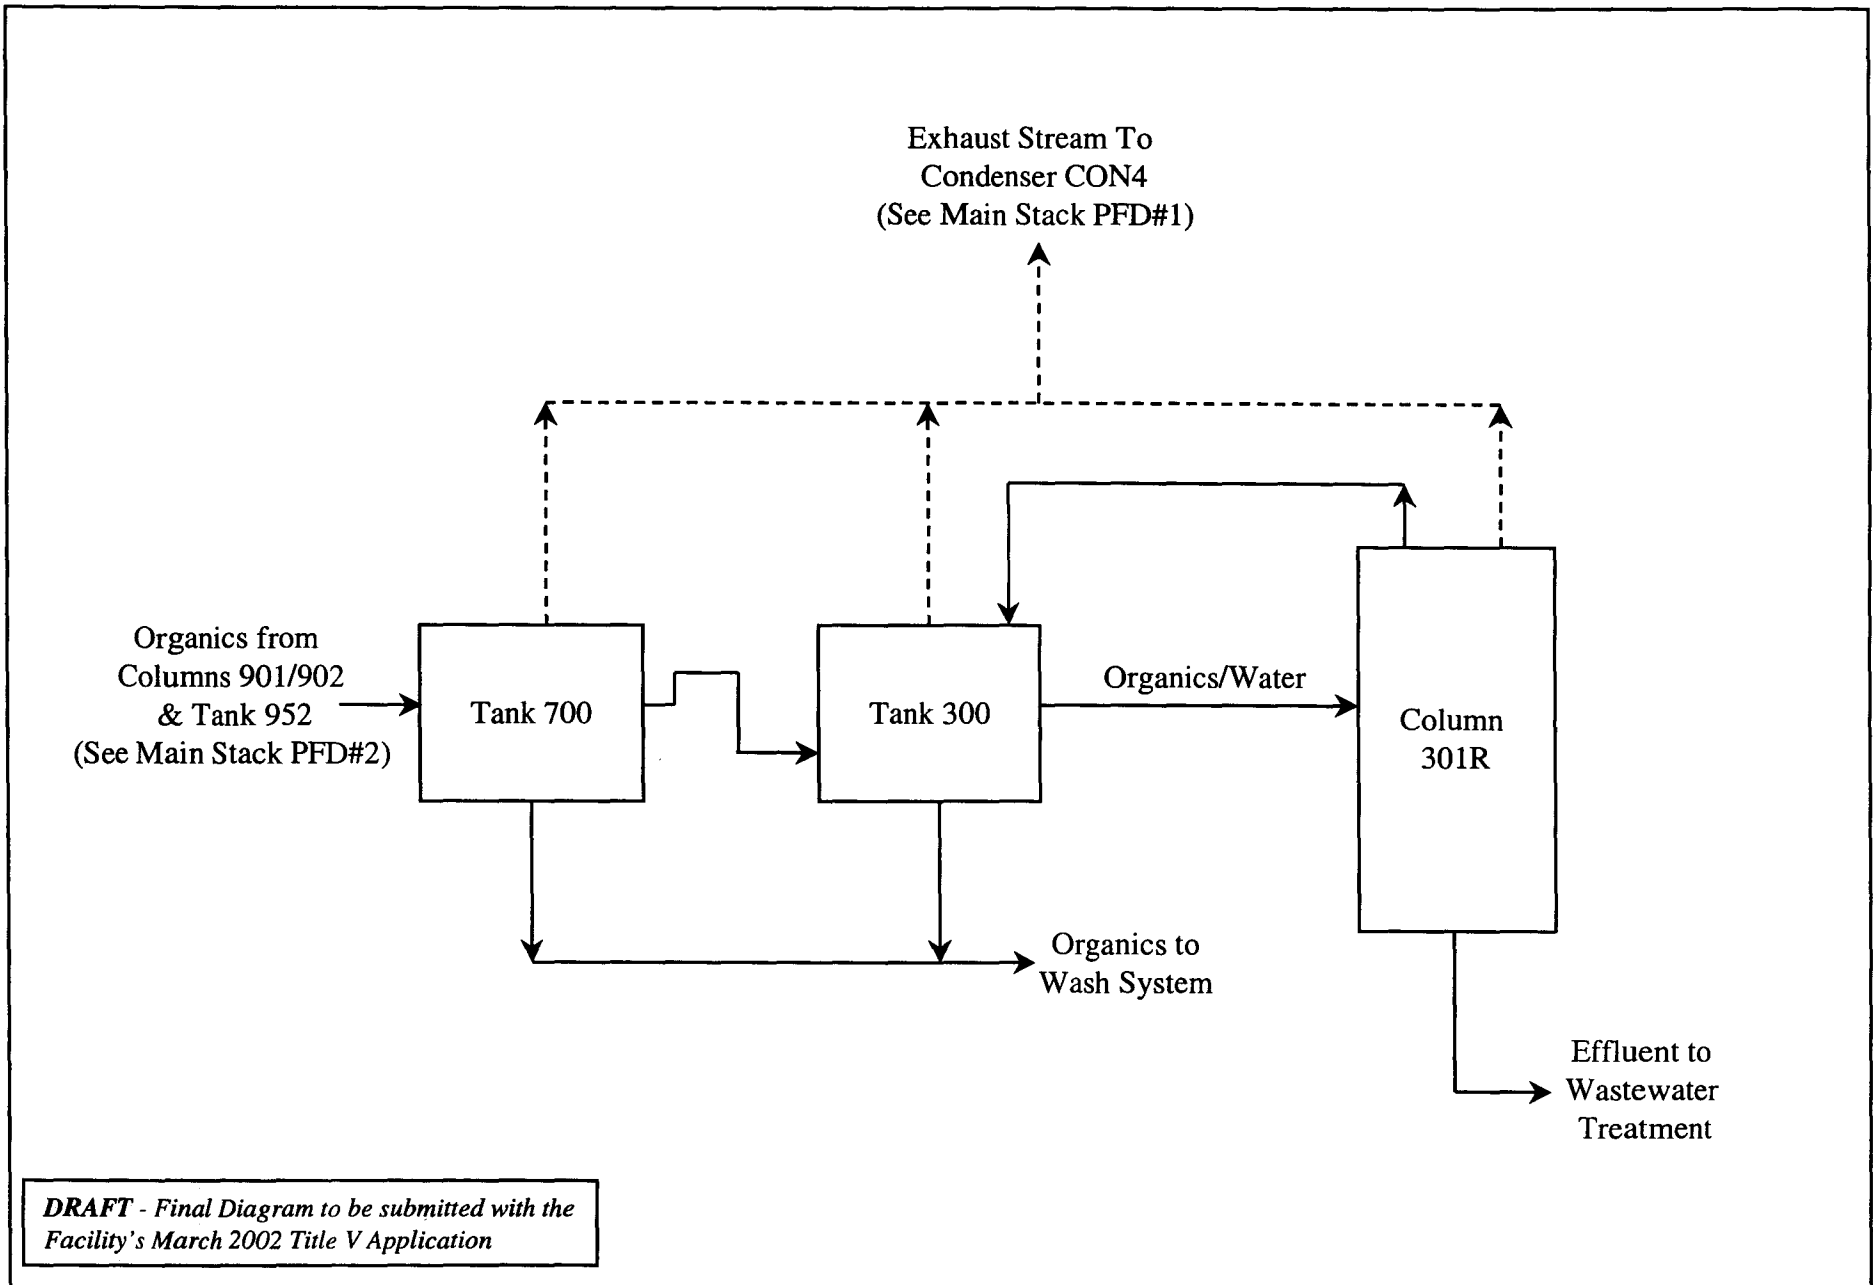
Exhaust Stream To
Condenser CON4
(See Main Stack PFD#1)

Organics from
Columns 901/902
& Tank 952
(See Main Stack PFD#2)

Tank 700

Tank 300

Organics/Water

Column
301R

Organics to
Wash System

Effluent to
Wastewater
Treatment

***DRAFT*** *- Final Diagram to be submitted with the Facility's March 2002 Title V Application*